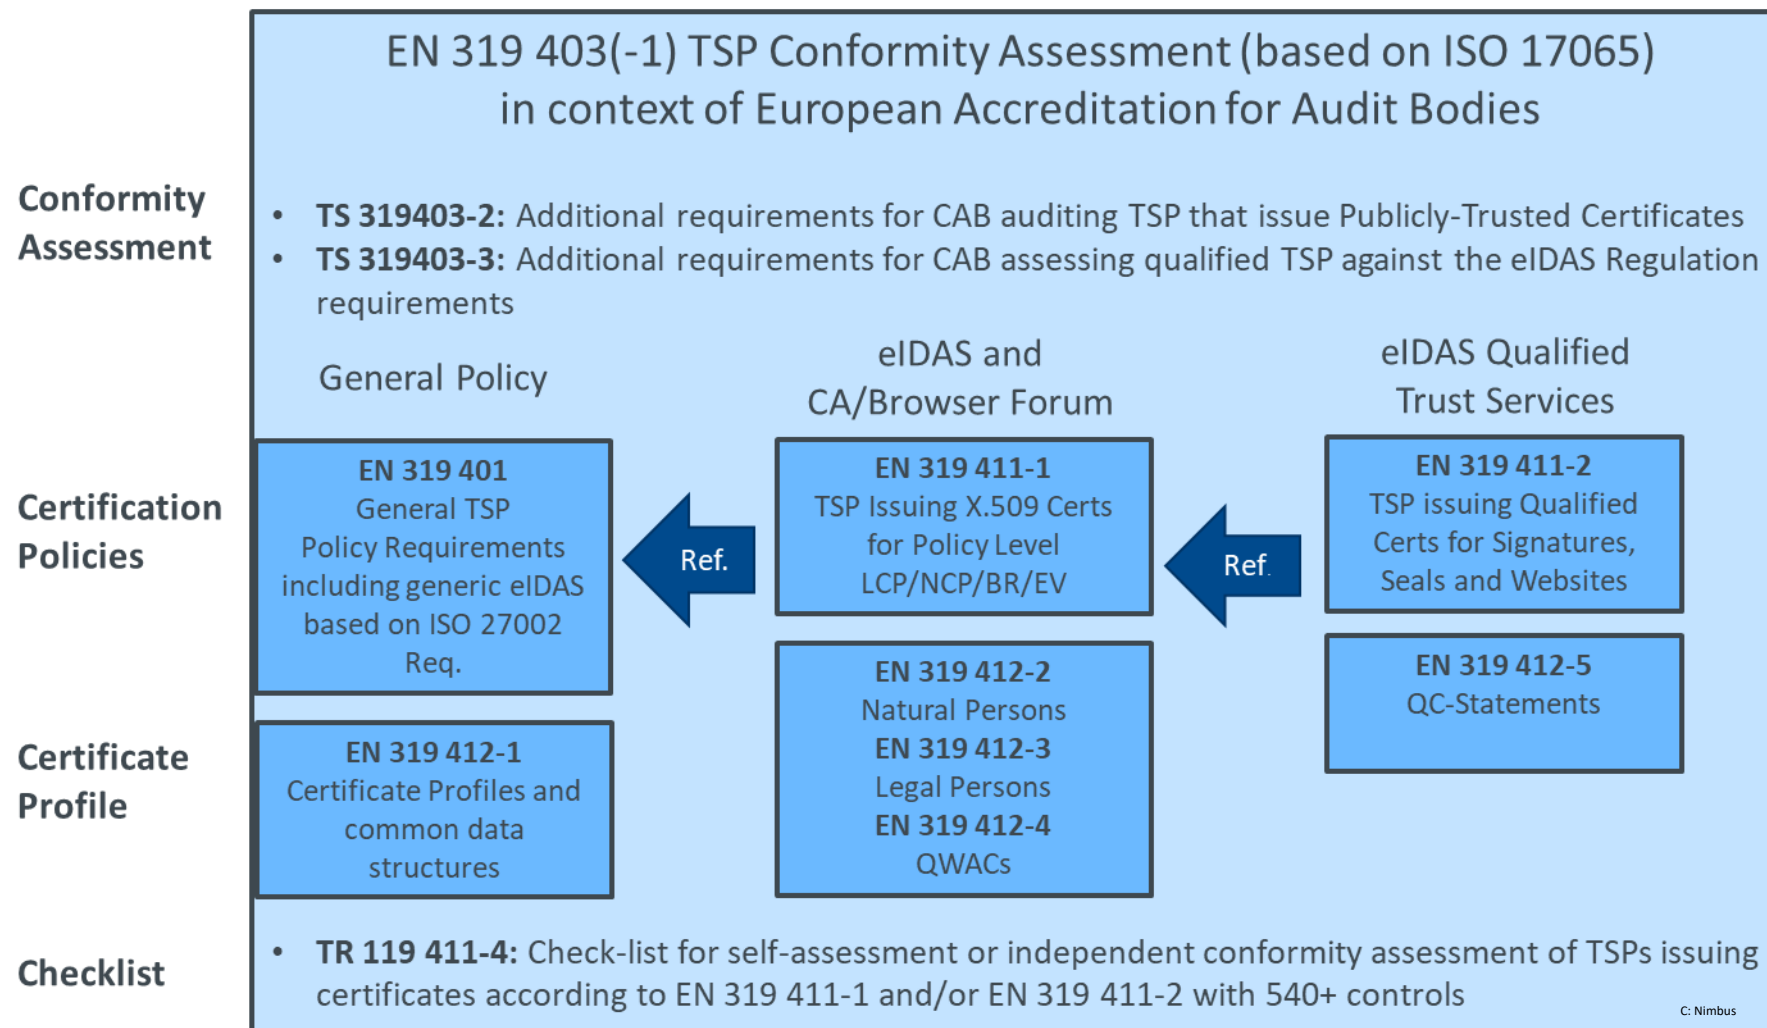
EN 319 403(-1) TSP Conformity Assessment (based on ISO 17065) in context of European Accreditation for Audit Bodies

Conformity Assessment

• **TS 319403-2:** Additional requirements for CAB auditing TSP that issue Publicly-Trusted Certificates
• **TS 319403-3:** Additional requirements for CAB assessing qualified TSP against the eIDAS Regulation requirements

General Policy

eIDAS and CA/Browser Forum

eIDAS Qualified Trust Services

Certification Policies

**EN 319 401**
General TSP Policy Requirements including generic eIDAS based on ISO 27002 Req.

Ref.

**EN 319 411-1**
TSP Issuing X.509 Certs for Policy Level LCP/NCP/BR/EV

Ref.

**EN 319 411-2**
TSP issuing Qualified Certs for Signatures, Seals and Websites

Certificate Profile

**EN 319 412-1**
Certificate Profiles and common data structures

**EN 319 412-2**
Natural Persons
**EN 319 412-3**
Legal Persons
**EN 319 412-4**
QWACs

**EN 319 412-5**
QC-Statements

Checklist

• **TR 119 411-4:** Check-list for self-assessment or independent conformity assessment of TSPs issuing certificates according to EN 319 411-1 and/or EN 319 411-2 with 540+ controls

C: Nimbus